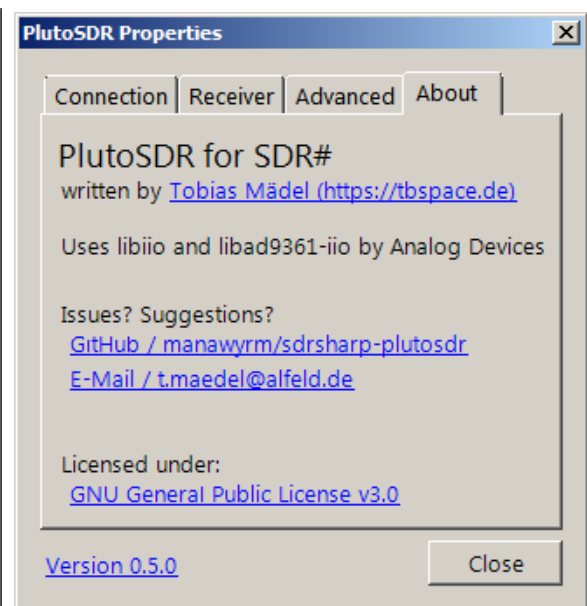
PlutoSDR Properties

Connection | Receiver | Advanced | About

PlutoSDR for SDR#
written by Tobias Mädel (https://tbspace.de)

Uses libiio and libad9361-iio by Analog Devices

Issues? Suggestions?
GitHub / manawyrm/sdrsharp-plutosdr
E-Mail / t.maedel@alfeld.de

Licensed under:
GNU General Public License v3.0

Version 0.5.0

Close